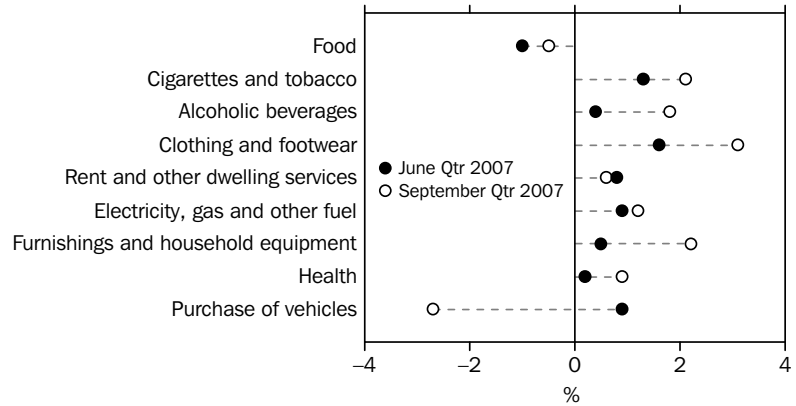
Food
Cigarettes and tobacco
Alcoholic beverages
Clothing and footwear
Rent and other dwelling services
Electricity, gas and other fuel
Furnishings and household equipment
Health
Purchase of vehicles

June Qtr 2007
September Qtr 2007

–4
–2
0
2
4
%